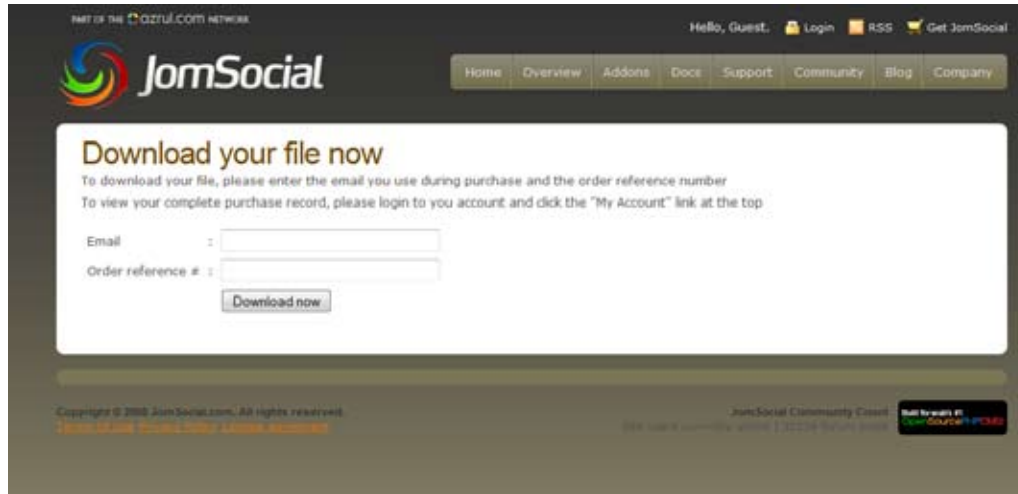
PART OF THE azrul.com NETWORK

Hello, Guest. Login RSS Get JomSocial

JomSocial

Home Overview Addons Docs Support Community Blog Company

Download your file now

To download your file, please enter the email you use during purchase and the order reference number

To view your complete purchase record, please login to you account and click the "My Account" link at the top

Email :

Order reference # :

Download now

Copyright © 2008 JomSocial.com. All rights reserved.
Terms of Use Privacy Policy License agreement

JomSocial Community Count
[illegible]

Built for web #1 OpenSourcePHPCMS